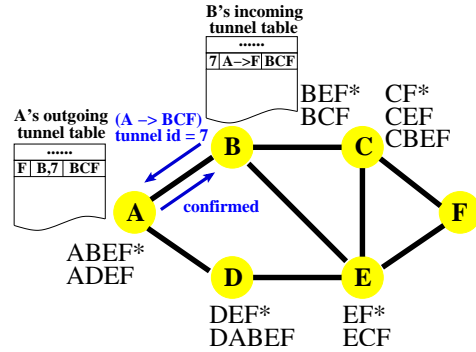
B's incoming tunnel table

......

| 7 | A–>F | BCF |
|---|---|---|

BEF*
BCF

CF*
CEF
CBEF

A's outgoing tunnel table

......

| F | B,7 | BCF |
|---|---|---|

(A –> BCF)
tunnel id = 7

B

C

A

confirmed

F

ABEF*
ADEF

D

E

DEF*
DABEF

EF*
ECF